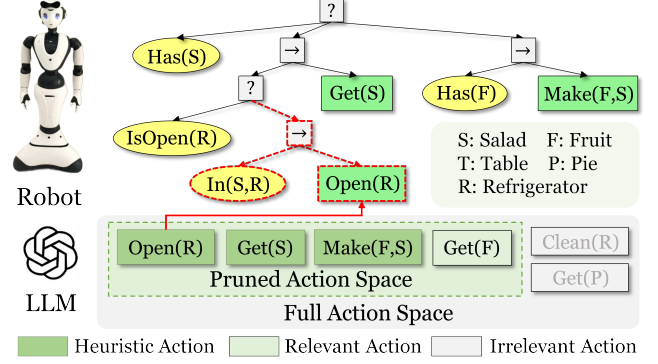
?

Has(S)

→

→

?

Get(S)

Has(F)

Make(F,S)

IsOpen(R)

→

In(S,R)

Open(R)

Robot

S: Salad F: Fruit
T: Table P: Pie
R: Refrigerator

LLM

Open(R) Get(S) Make(F,S) Get(F) Clean(R)

Pruned Action Space

Get(P)

Full Action Space

Heuristic Action Relevant Action Irrelevant Action